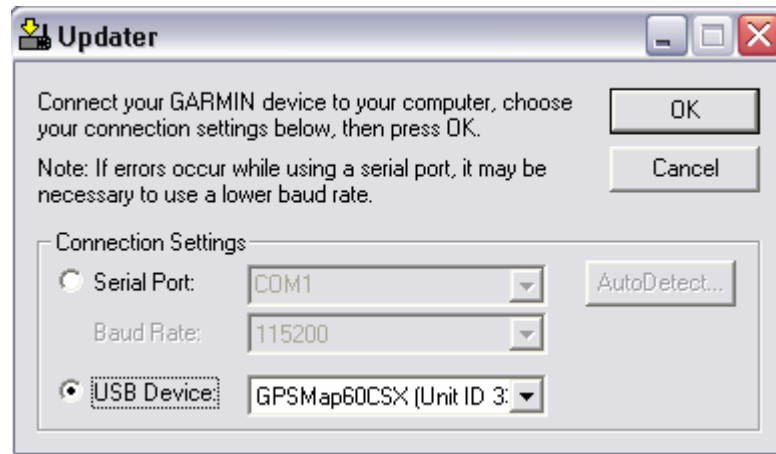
Updater

Connect your GARMIN device to your computer, choose your connection settings below, then press OK.

Note: If errors occur while using a serial port, it may be necessary to use a lower baud rate.

OK

Cancel

Connection Settings

Serial Port: COM1

AutoDetect...

Baud Rate: 115200

USB Device: GPSMap60CSX (Unit ID 3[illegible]